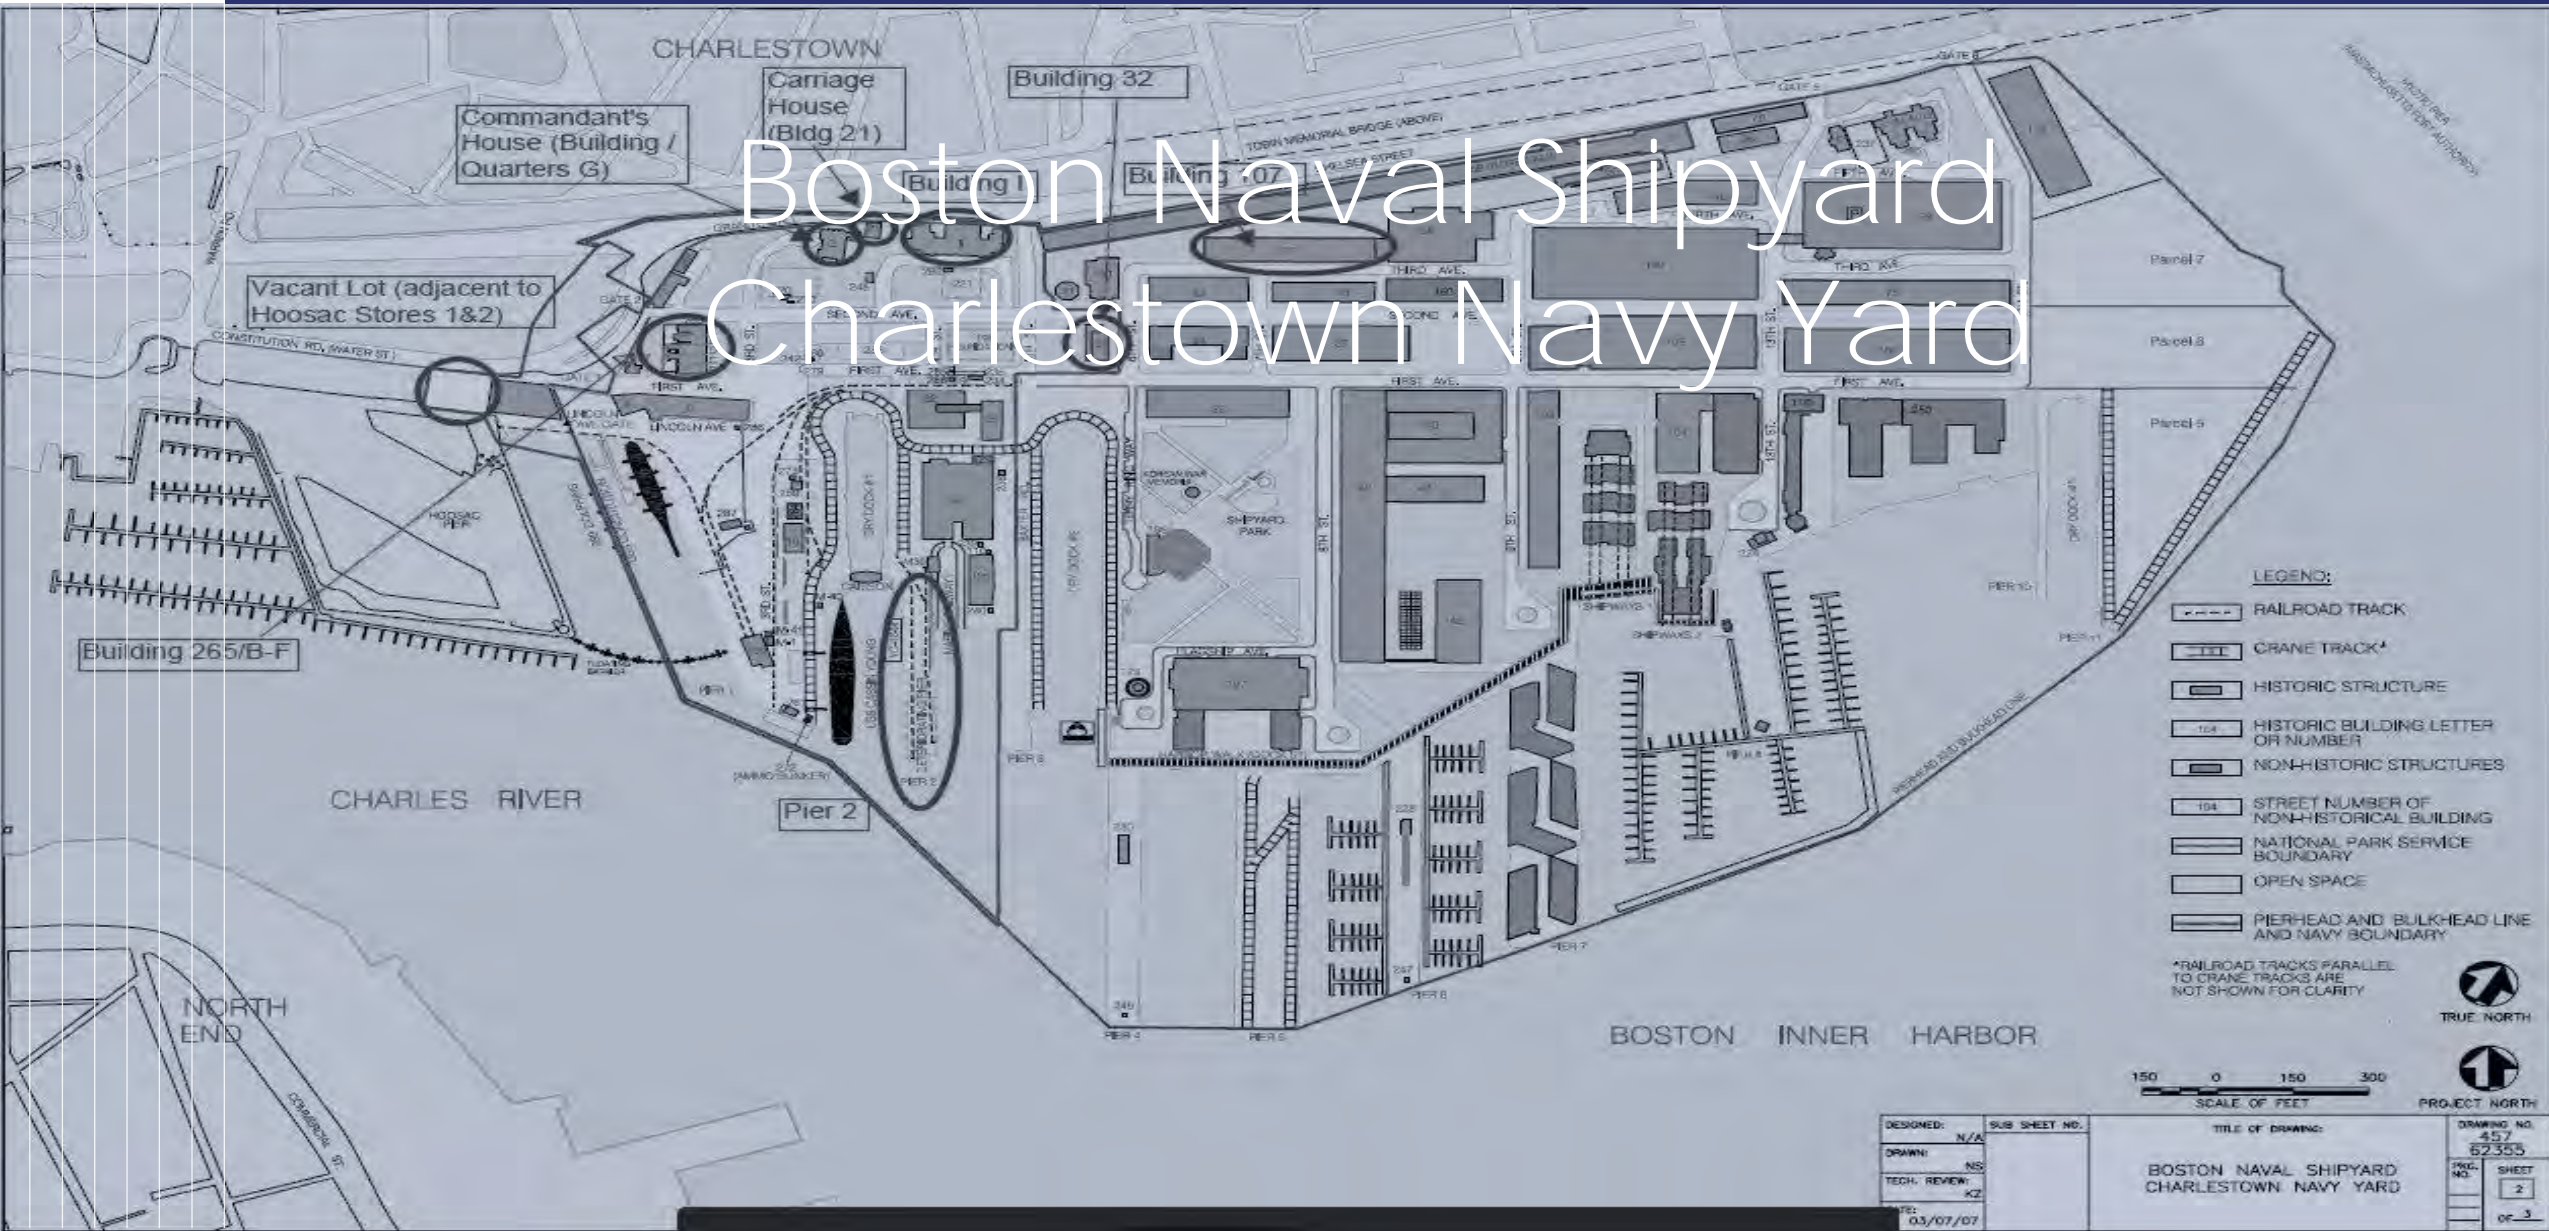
Boston Naval Shipyard
Charlestown Navy Yard

CHARLESTOWN

Carriage House (Bldg 21)

Building 32

Commandant's House (Building / Quarters G)

Building I

Building 107

TOBIN MEMORIAL BRIDGE (ABOVE)

CHELSEA STREET

Vacant Lot (adjacent to Hoosac Stores 1&2)

CONSTITUTION RD. WATER ST.

GATE 2

FIRST AVE.

SECOND AVE.

THIRD AVE.

LINCOLN AVE.

HOOSAC PIER

SHIPYARD PARK

FLAGSHIP AVE.

Parcel 7

Parcel 8

Parcel 5

450

Building 265/B-F

PIER 1

Pier 2

PIER 2

(AMMO BUNKER)

CHARLES RIVER

PIER 4

PIER 5

PIER 6

PIER 7

PIER 10

PIER 11

NORTH END

COMMERCIAL ST.

BOSTON INNER HARBOR

PIERHEAD AND BULKHEAD LINE

LEGEND:

RAILROAD TRACK

CRANE TRACK*

HISTORIC STRUCTURE

HISTORIC BUILDING LETTER OR NUMBER

NON-HISTORIC STRUCTURES

STREET NUMBER OF NON-HISTORICAL BUILDING

NATIONAL PARK SERVICE BOUNDARY

OPEN SPACE

PIERHEAD AND BULKHEAD LINE AND NAVY BOUNDARY

*RAILROAD TRACKS PARALLEL TO CRANE TRACKS ARE NOT SHOWN FOR CLARITY

TRUE NORTH

PROJECT NORTH

150 0 150 300
SCALE OF FEET

| DESIGNED: N/A | SUB SHEET NO. | TITLE OF DRAWING: | DRAWING NO. 457 62355 |
|---|---|---|---|
| DRAWN: NS | | BOSTON NAVAL SHIPYARD CHARLESTOWN NAVY YARD | SHEET 2 |
| TECH. REVIEW: KZ | | | |
| DATE: 03/07/07 | | | OF 3 |